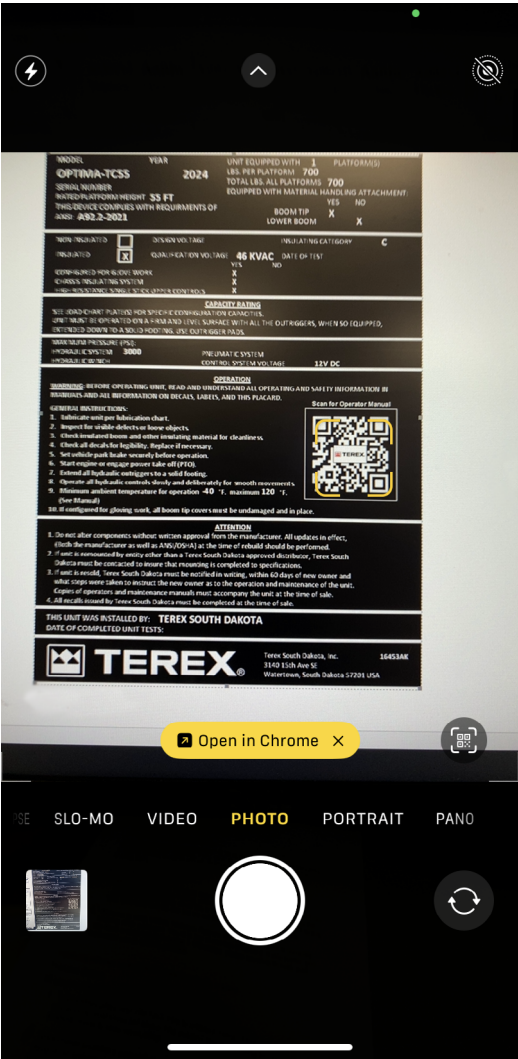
MODEL YEAR
OPTIMA-TCSS 2024
SERIAL NUMBER
RATED PLATFORM HEIGHT 55 FT
THIS DEVICE COMPLIES WITH REQUIREMENTS OF ANSI A92.2-2021

UNIT EQUIPPED WITH 1 PLATFORM(S)
LBS. PER PLATFORM 700
TOTAL LBS. ALL PLATFORMS 700
EQUIPPED WITH MATERIAL HANDLING ATTACHMENT:
YES NO
BOOM TIP X
LOWER BOOM X

NON INSULATED DESIGN VOLTAGE INSULATING CATEGORY C
INSULATED X QUALIFICATION VOLTAGE 46 KVAC DATE OF TEST
YES NO
CONFIGURED FOR GLOVE WORK X
CHASSIS INSULATING SYSTEM X
HIGH RESISTANCE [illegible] UPPER CONTROLS X

CAPACITY RATING
SEE LOAD CHART PLATE(S) FOR SPECIFIC CONFIGURATION CAPACITIES. UNIT MUST BE OPERATED ON A FIRM AND LEVEL SURFACE WITH ALL THE OUTRIGGERS, WHEN SO EQUIPPED, EXTENDED DOWN TO A SOLID FOOTING. USE OUTRIGGER PADS.

MAXIMUM PRESSURE (PSI):
HYDRAULIC SYSTEM 3000
HYDRAULIC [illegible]
PNEUMATIC SYSTEM
CONTROL SYSTEM VOLTAGE 12V DC

OPERATION
WARNING: BEFORE OPERATING UNIT, READ AND UNDERSTAND ALL OPERATING AND SAFETY INFORMATION IN MANUALS AND ALL INFORMATION ON DECALS, LABELS, AND THIS PLACARD.
GENERAL INSTRUCTIONS:
1. Lubricate unit per lubrication chart.
2. Inspect for visible defects or loose objects.
3. Check insulated boom and other insulating material for cleanliness.
4. Check all decals for legibility. Replace if necessary.
5. Set vehicle park brake securely before operation.
6. Start engine or engage power take off (PTO).
7. Extend all hydraulic outriggers to a solid footing.
8. Operate all hydraulic controls slowly and deliberately for smooth movements.
9. Minimum ambient temperature for operation -40 °F, maximum 120 °F. (See Manual)
10. If configured for gloving work, all boom tip covers must be undamaged and in place.

Scan for Operator Manual
TEREX

ATTENTION
1. Do not alter components without written approval from the manufacturer. All updates in effect, check the manufacturer as well as ANSI/OSHA) at the time of rebuild should be performed.
2. If unit is remounted by entity other than a Terex South Dakota approved distributor, Terex South Dakota must be contacted to insure that mounting is completed to specifications.
3. If unit is resold, Terex South Dakota must be notified in writing, within 60 days of new owner and what steps were taken to instruct the new owner as to the operation and maintenance of the unit. Copies of operators and maintenance manuals must accompany the unit at the time of sale.
4. All recalls issued by Terex South Dakota must be completed at the time of sale.

THIS UNIT WAS INSTALLED BY: TEREX SOUTH DAKOTA
DATE OF COMPLETED UNIT TESTS:

TEREX
Terex South Dakota, Inc.
3140 15th Ave SE
Watertown, South Dakota 57201 USA
16453AK

Open in Chrome

SE SLO-MO VIDEO PHOTO PORTRAIT PANO